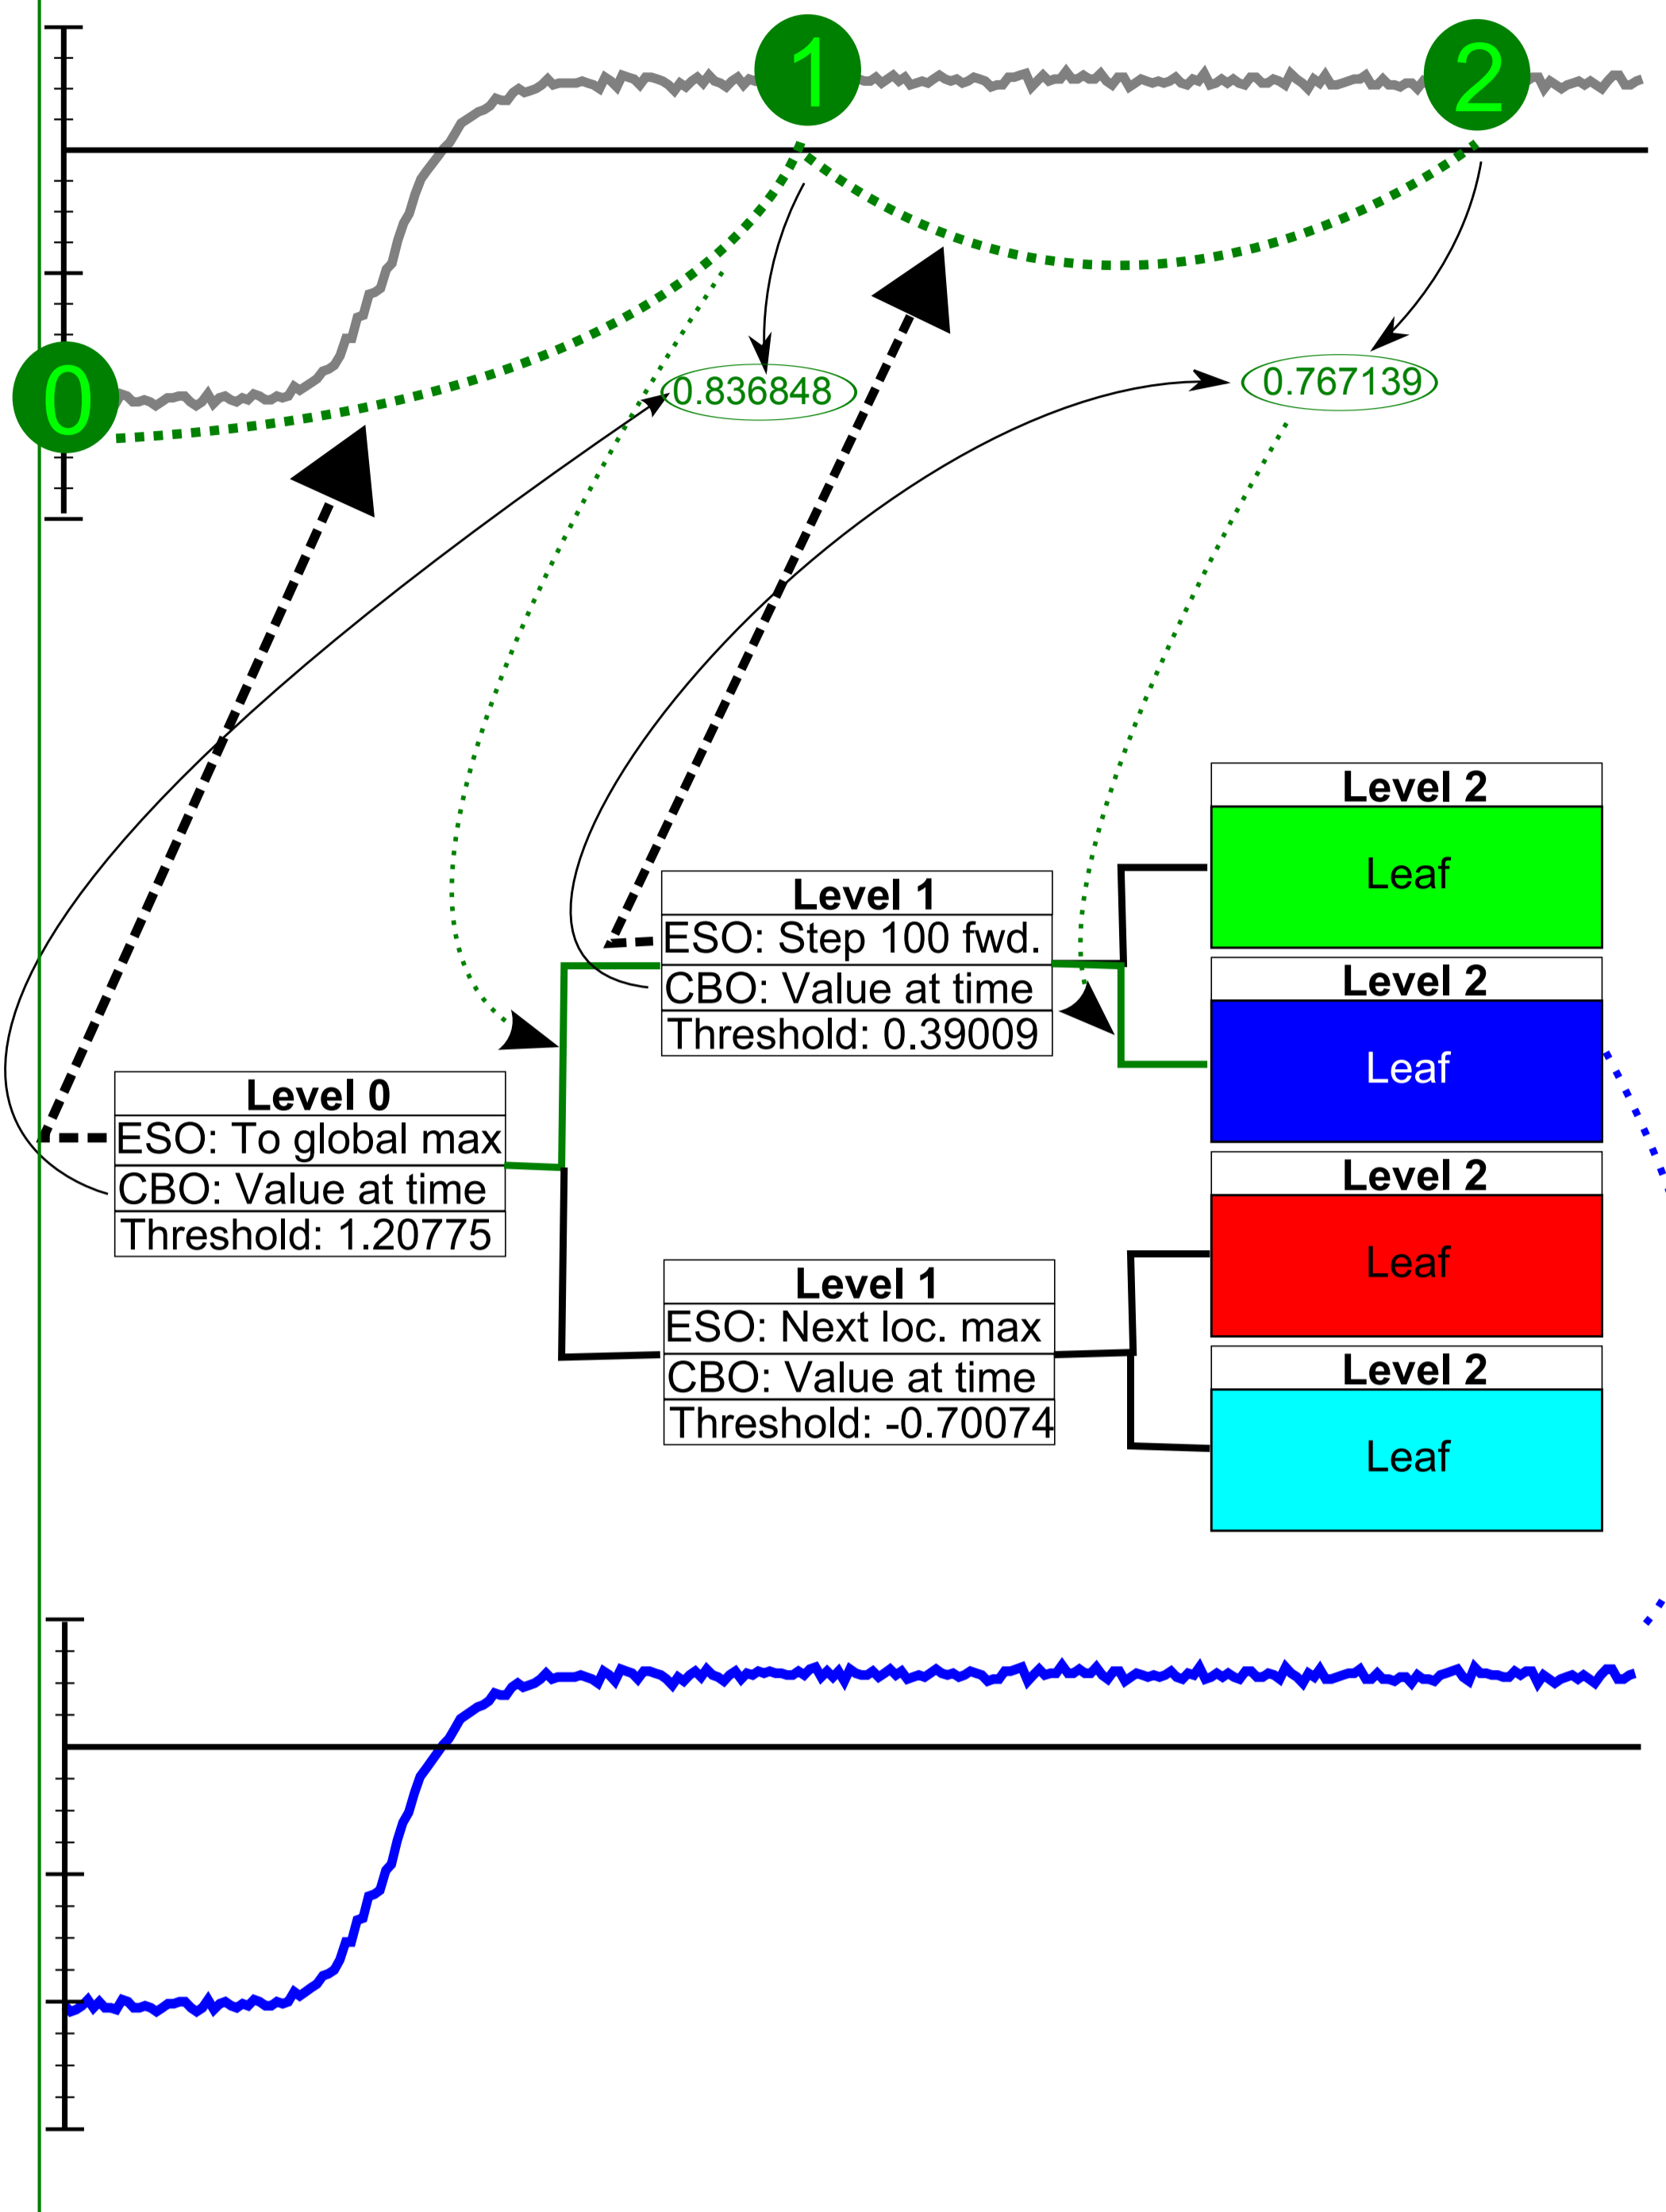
1

2

0

0.836848

0.767139

Level 2
Leaf

Level 1
ESO: Step 100 fwd.
CBO: Value at time
Threshold: 0.39009

Level 2
Leaf

Level 0
ESO: To global max
CBO: Value at time
Threshold: 1.20775

Level 2
Leaf

Level 1
ESO: Next loc. max
CBO: Value at time
Threshold: -0.70074

Level 2
Leaf